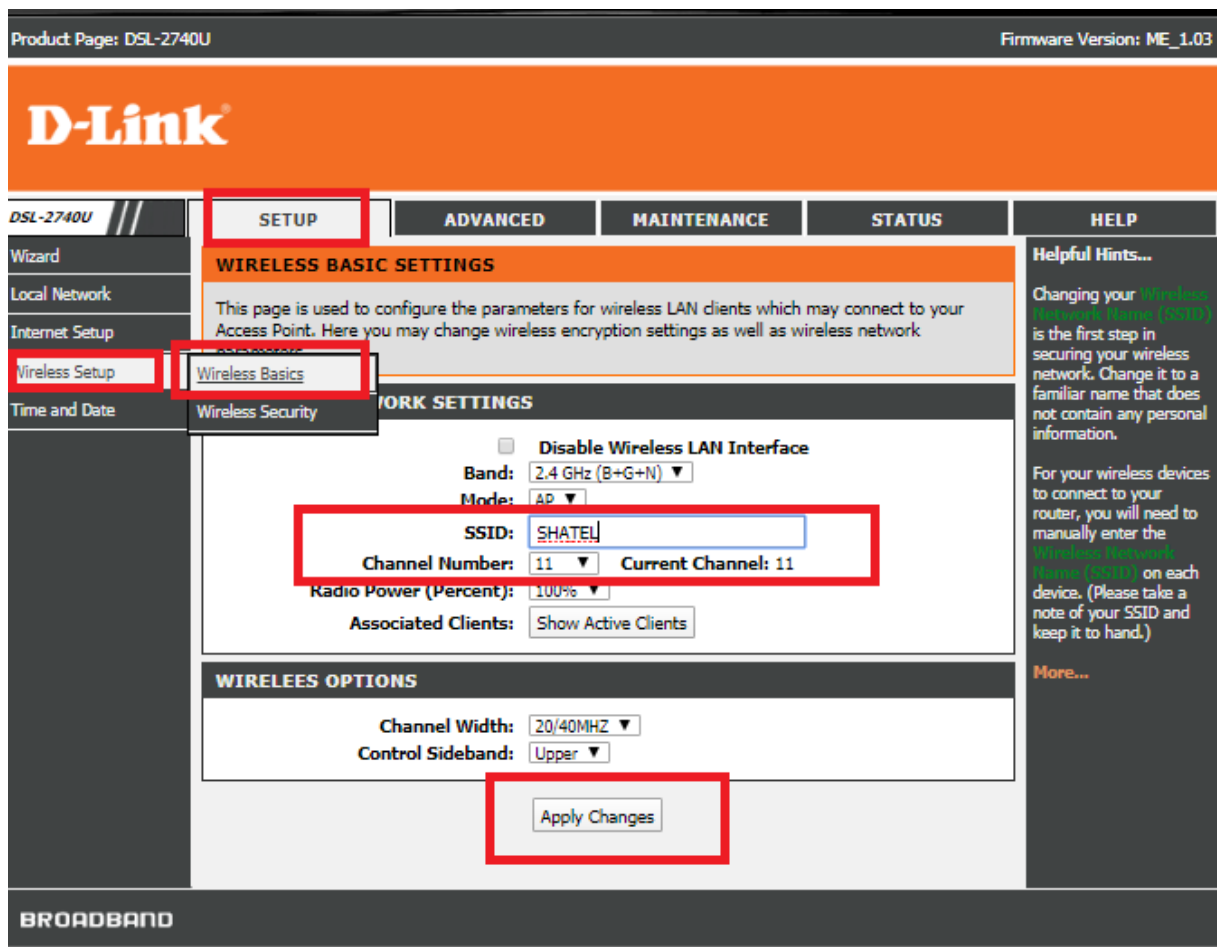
Product Page: DSL-2740U

Firmware Version: ME_1.03

D-Link

DSL-2740U

SETUP

ADVANCED

MAINTENANCE

STATUS

HELP

Wizard

Local Network

Internet Setup

Wireless Setup

Time and Date

Wireless Basics

Wireless Security

WIRELESS BASIC SETTINGS

This page is used to configure the parameters for wireless LAN clients which may connect to your Access Point. Here you may change wireless encryption settings as well as wireless network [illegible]

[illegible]WORK SETTINGS

Disable Wireless LAN Interface

Band: 2.4 GHz (B+G+N)

Mode: AP

SSID: SHATEL

Channel Number: 11 Current Channel: 11

Radio Power (Percent): 100%

Associated Clients: Show Active Clients

WIRELEES OPTIONS

Channel Width: 20/40MHZ

Control Sideband: Upper

Apply Changes

Helpful Hints...

Changing your Wireless Network Name (SSID) is the first step in securing your wireless network. Change it to a familiar name that does not contain any personal information.

For your wireless devices to connect to your router, you will need to manually enter the Wireless Network Name (SSID) on each device. (Please take a note of your SSID and keep it to hand.)

More...

BROADBAND